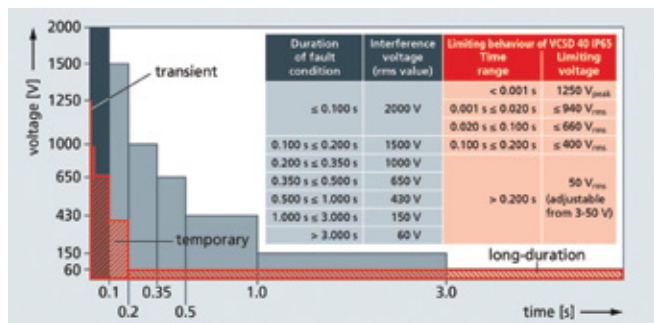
2000
1500
1250
1000
650
430
150
60
voltage [V]
transient
temporary
long-duration
0.1 0.2 0.35 0.5 1.0 3.0
time [s]

| Duration of fault condition | Interference voltage (rms value) | Limiting behaviour of VCSD 40 IP65 Time range | Limiting voltage |
|---|---|---|---|
| ≤ 0.100 s | 2000 V | < 0.001 s | 1250 $V_{peak}$ |
| | | 0.001 s ≤ 0.020 s | ≤ 940 $V_{rms}$ |
| | | 0.020 s ≤ 0.100 s | ≤ 660 $V_{rms}$ |
| 0.100 s ≤ 0.200 s | 1500 V | 0.100 s ≤ 0.200 s | ≤ 400 $V_{rms}$ |
| 0.200 s ≤ 0.350 s | 1000 V | > 0.200 s | 50 $V_{rms}$ (adjustable from 3-50 V) |
| 0.350 s ≤ 0.500 s | 650 V | | |
| 0.500 s ≤ 1.000 s | 430 V | | |
| 1.000 s ≤ 3.000 s | 150 V | | |
| > 3.000 s | 60 V | | |